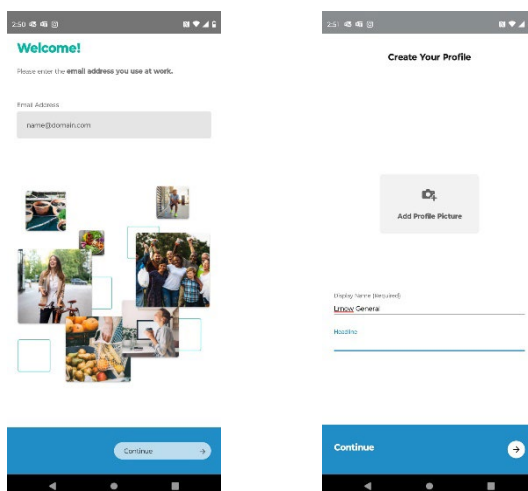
2:50

Welcome!

Please enter the email address you use at work.

Email Address

name@domain.com

Continue

2:51

Create Your Profile

Add Profile Picture

Display Name (Required)

Lmcw General

Headline

Continue